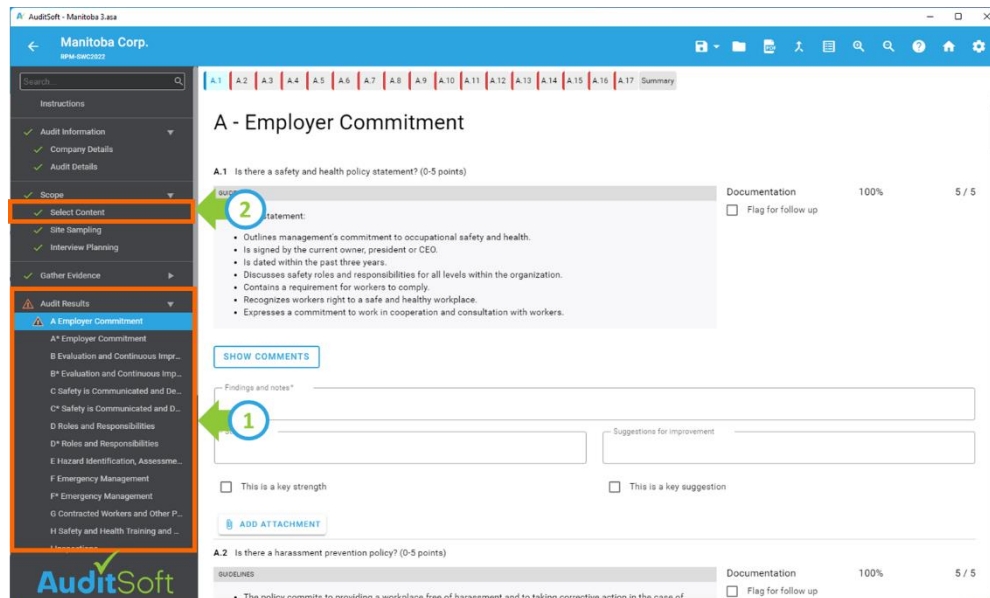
AuditSoft - Manitoba 3.asa

Manitoba Corp.
RPM-SWC2022

Search

Instructions

Audit Information
Company Details
Audit Details

Scope
Select Content
Site Sampling
Interview Planning

Gather Evidence

Audit Results
A Employer Commitment
A* Employer Commitment
B Evaluation and Continuous Impr...
B* Evaluation and Continuous Imp...
C Safety is Communicated and De...
C* Safety is Communicated and D...
D Roles and Responsibilities
D* Roles and Responsibilities
E Hazard Identification, Assessme...
F Emergency Management
F* Emergency Management
G Contracted Workers and Other P...
H Safety and Health Training and ...
I Inspections

AuditSoft

A.1 A.2 A.3 A.4 A.5 A.6 A.7 A.8 A.9 A.10 A.11 A.12 A.13 A.14 A.15 A.16 A.17 Summary

A - Employer Commitment

A.1 Is there a safety and health policy statement? (0-5 points)

GUIDELINES
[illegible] statement:

• Outlines management's commitment to occupational safety and health.
• Is signed by the current owner, president or CEO.
• Is dated within the past three years.
• Discusses safety roles and responsibilities for all levels within the organization.
• Contains a requirement for workers to comply.
• Recognizes workers right to a safe and healthy workplace.
• Expresses a commitment to work in cooperation and consultation with workers.

Documentation 100% 5 / 5
Flag for follow up

2

SHOW COMMENTS

Findings and notes*

1

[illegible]

Suggestions for improvement

This is a key strength

This is a key suggestion

ADD ATTACHMENT

A.2 Is there a harassment prevention policy? (0-5 points)

GUIDELINES

Documentation 100% 5 / 5
Flag for follow up

• The policy commits to providing a workplace free of harassment and to taking corrective action in the case of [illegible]